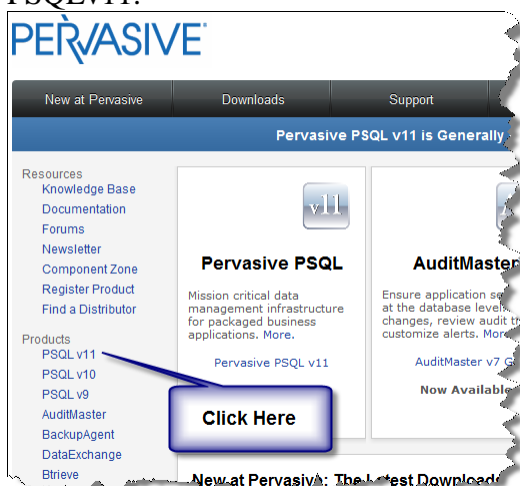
PSQLv11.

PERVASIVE®

New at Pervasive | Downloads | Support

Pervasive PSQL v11 is Generally

Resources
Knowledge Base
Documentation
Forums
Newsletter
Component Zone
Register Product
Find a Distributor

Products
PSQL v11
PSQL v10
PSQL v9
AuditMaster
BackupAgent
DataExchange
Btrieve

v11

Pervasive PSQL

Mission critical data management infrastructure for packaged business applications. More.

Pervasive PSQL v11

AuditMaster

Ensure application se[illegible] at the database level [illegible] changes, review audit t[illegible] customize alerts. More

AuditMaster v7 G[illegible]

Now Availab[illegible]

Click Here

New at Pervasive: The Latest Downloads